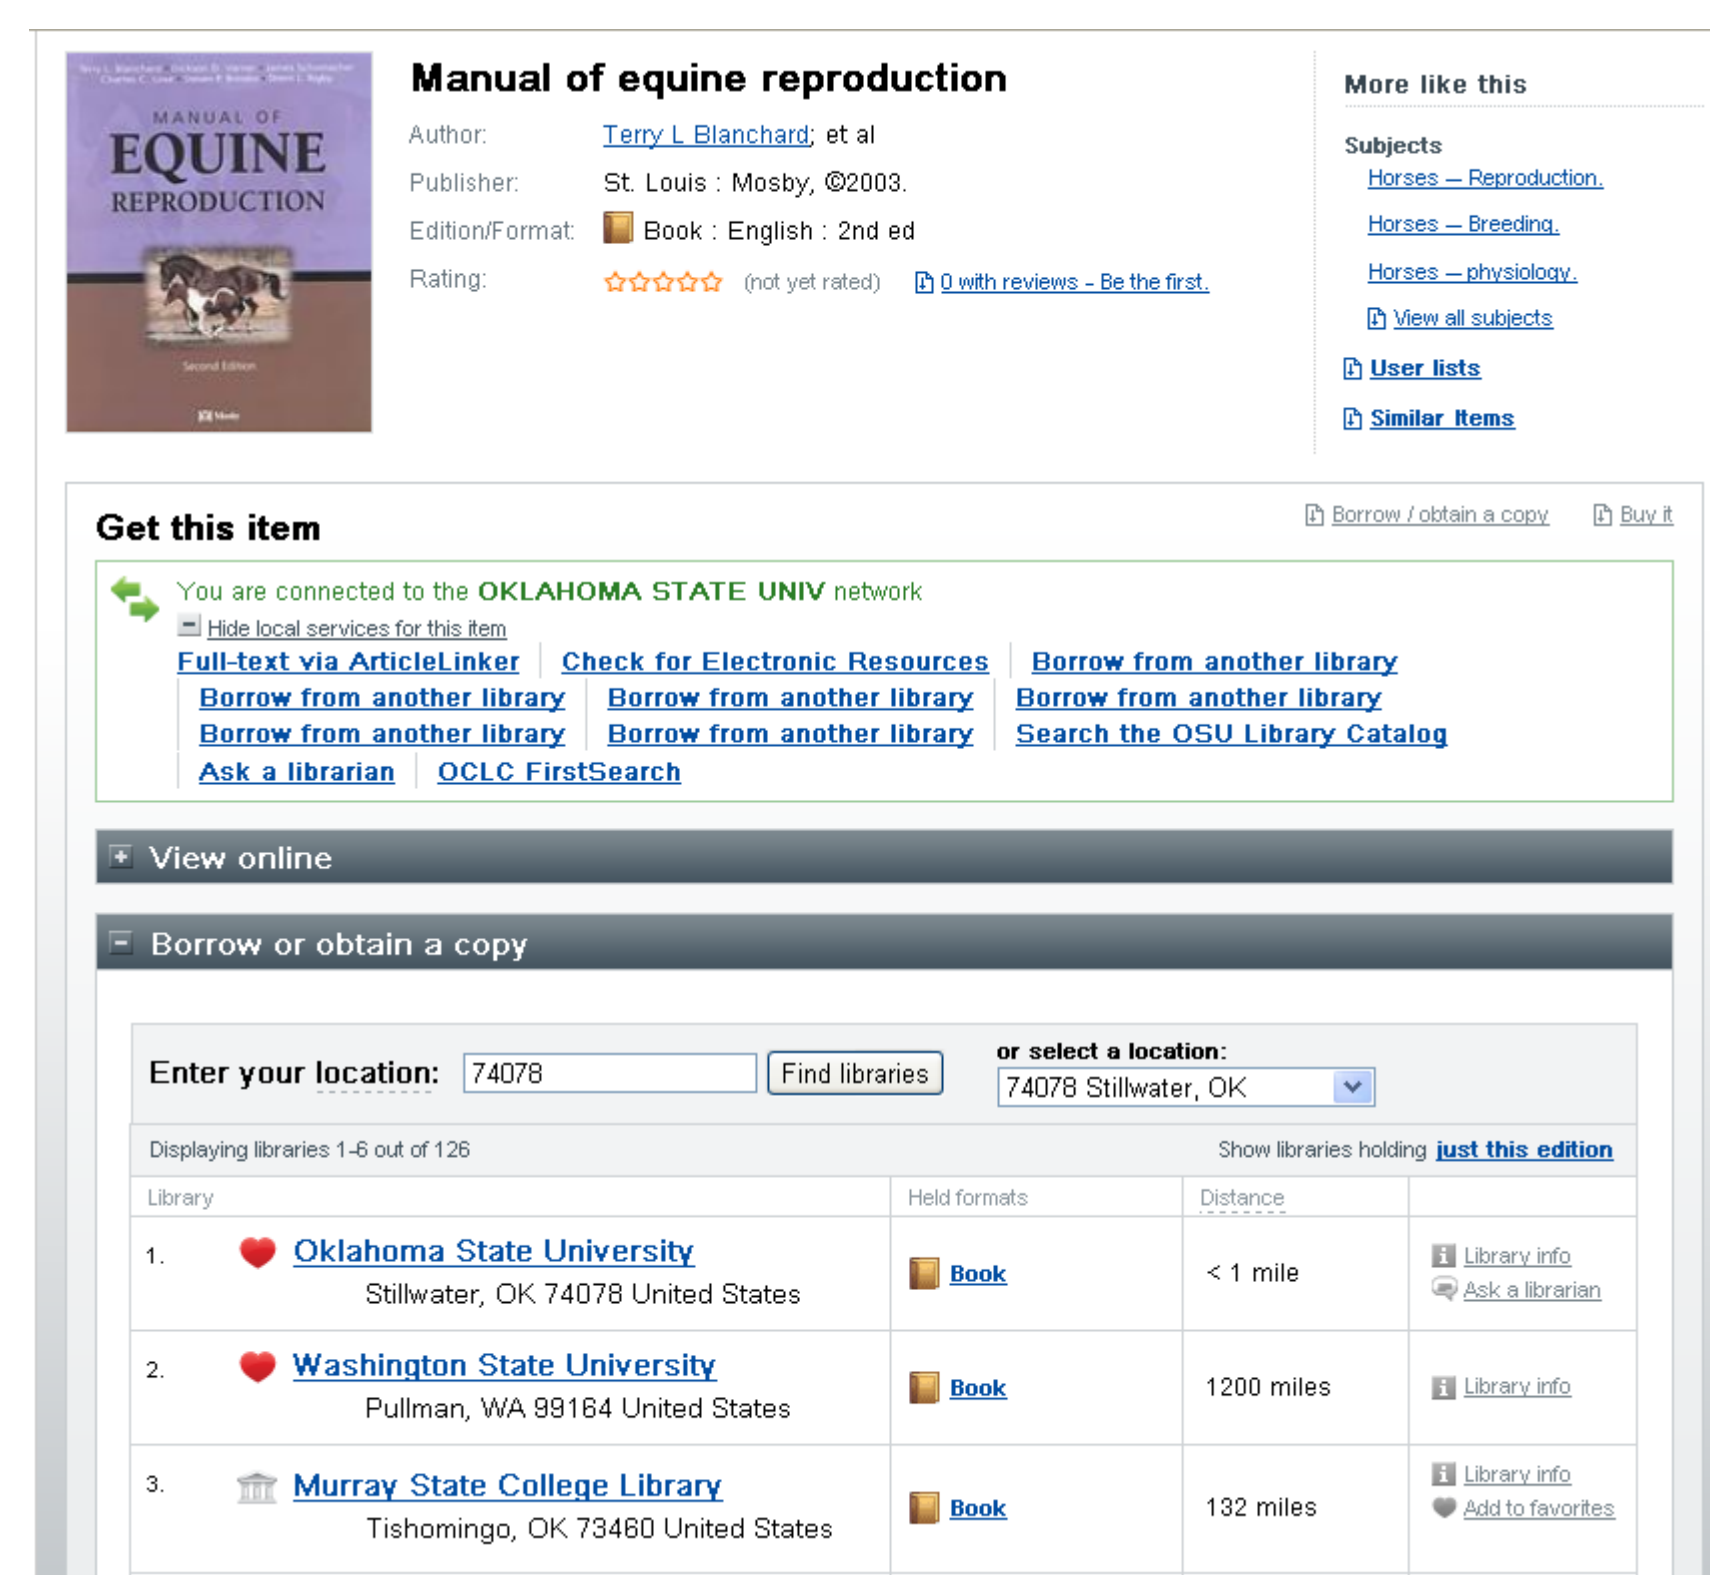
MANUAL OF
EQUINE
REPRODUCTION

Second Edition

Manual of equine reproduction

Author: Terry L Blanchard; et al

Publisher: St. Louis : Mosby, ©2003.

Edition/Format: Book : English : 2nd ed

Rating: (not yet rated) 0 with reviews - Be the first.

More like this

Subjects
Horses -- Reproduction.
Horses -- Breeding.
Horses -- physiology.
View all subjects

User lists

Similar Items

Get this item

Borrow / obtain a copy Buy it

You are connected to the OKLAHOMA STATE UNIV network

Hide local services for this item

Full-text via ArticleLinker | Check for Electronic Resources | Borrow from another library | Borrow from another library | Borrow from another library | Borrow from another library | Borrow from another library | Borrow from another library | Search the OSU Library Catalog | Ask a librarian | OCLC FirstSearch

View online

Borrow or obtain a copy

Enter your location: 74078 Find libraries

or select a location: 74078 Stillwater, OK

Displaying libraries 1-6 out of 126

Show libraries holding just this edition

| Library | Held formats | Distance | |
|---|---|---|---|
| 1. Oklahoma State University Stillwater, OK 74078 United States | Book | < 1 mile | Library info Ask a librarian |
| 2. Washington State University Pullman, WA 99164 United States | Book | 1200 miles | Library info |
| 3. Murray State College Library Tishomingo, OK 73460 United States | Book | 132 miles | Library info Add to favorites |